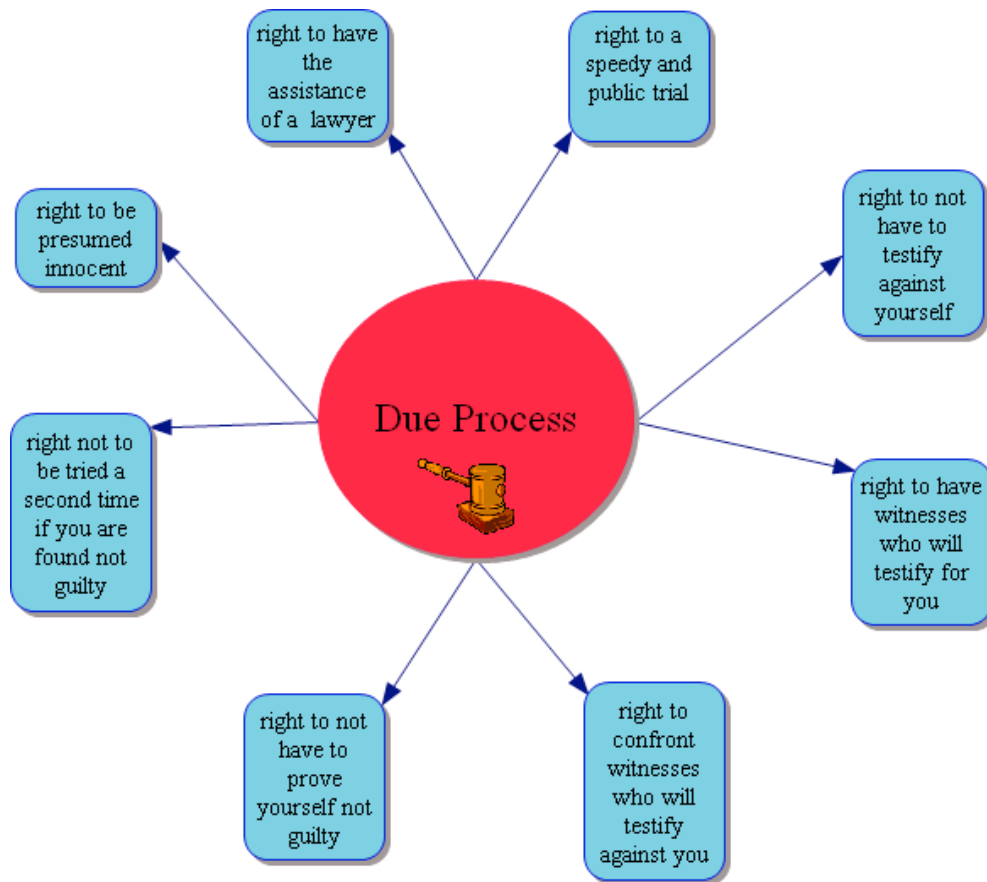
Due Process

right to have the assistance of a lawyer

right to a speedy and public trial

right to be presumed innocent

right to not have to testify against yourself

right not to be tried a second time if you are found not guilty

right to have witnesses who will testify for you

right to not have to prove yourself not guilty

right to confront witnesses who will testify against you